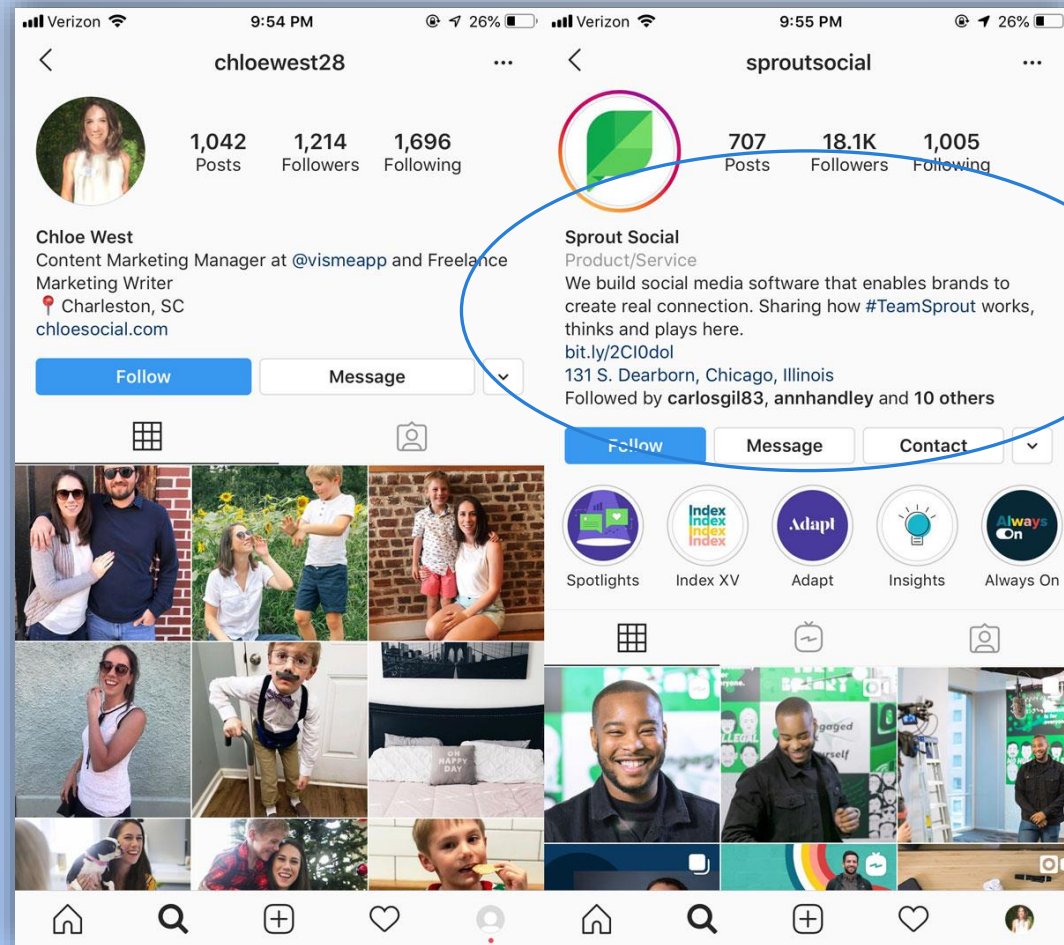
Verizon 9:54 PM 26%

chloewest28

1,042 Posts
1,214 Followers
1,696 Following

Chloe West
Content Marketing Manager at @vismeapp and Freelance Marketing Writer
📍 Charleston, SC
chloesocial.com

Follow
Message

OH HAPPY DAY

Verizon 9:55 PM 26%

sproutsocial

707 Posts
18.1K Followers
1,005 Following

Sprout Social
Product/Service
We build social media software that enables brands to create real connection. Sharing how #TeamSprout works, thinks and plays here.
bit.ly/2CI0dol
131 S. Dearborn, Chicago, Illinois
Followed by carlosgil83, annhandley and 10 others

Follow
Message
Contact

Index Index Index Index
Adapt
Always On

Spotlights
Index XV
Adapt
Insights
Always On